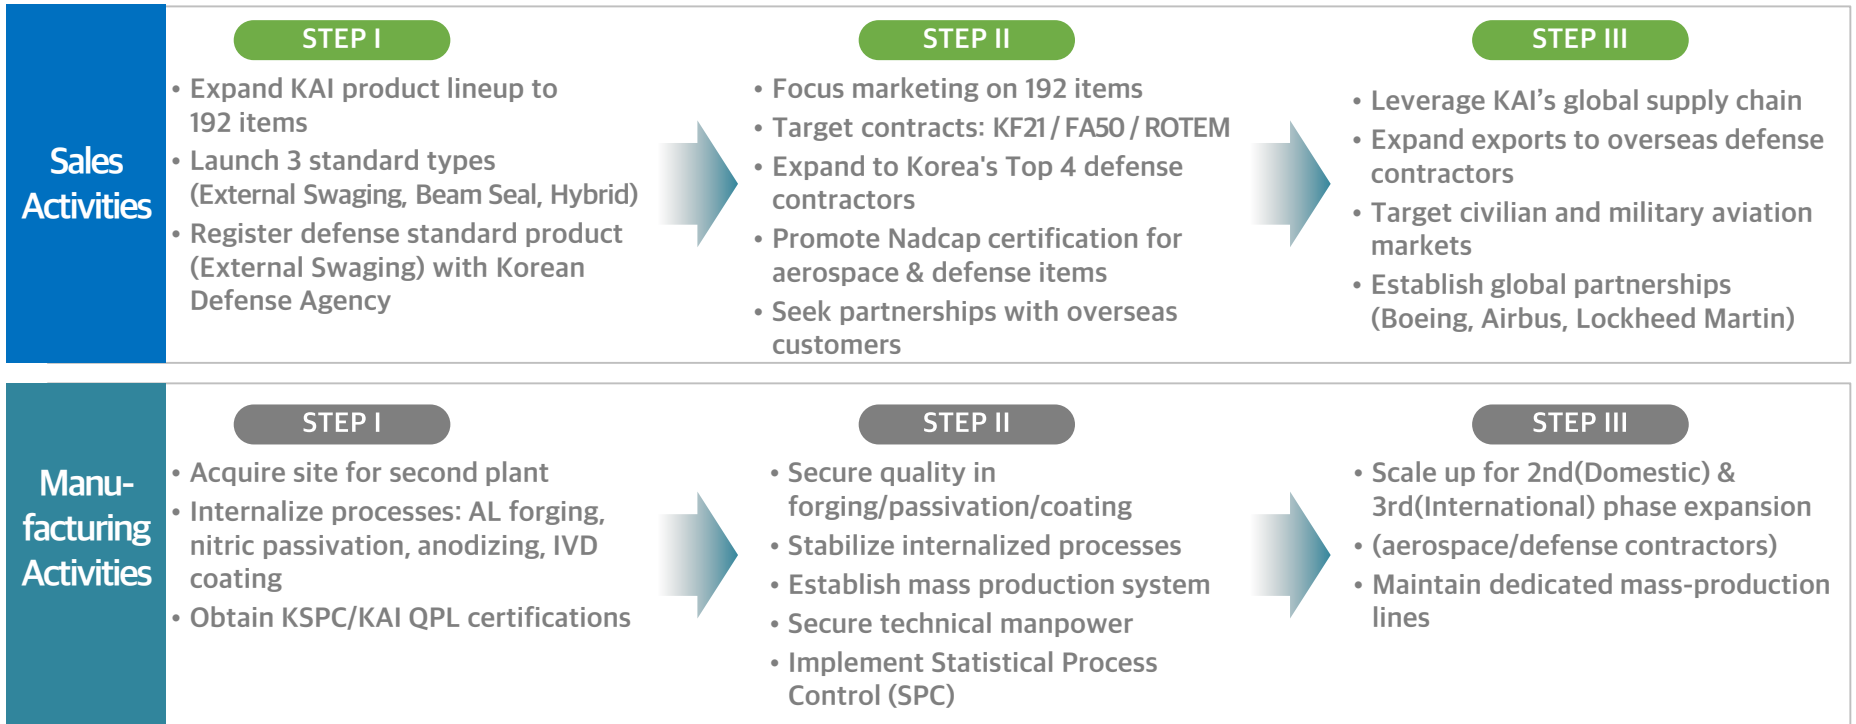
Sales Activities

STEP I

• Expand KAI product lineup to 192 items
• Launch 3 standard types (External Swaging, Beam Seal, Hybrid)
• Register defense standard product (External Swaging) with Korean Defense Agency

STEP II

• Focus marketing on 192 items
• Target contracts: KF21 / FA50 / ROTEM
• Expand to Korea's Top 4 defense contractors
• Promote Nadcap certification for aerospace & defense items
• Seek partnerships with overseas customers

STEP III

• Leverage KAI's global supply chain
• Expand exports to overseas defense contractors
• Target civilian and military aviation markets
• Establish global partnerships (Boeing, Airbus, Lockheed Martin)

Manufacturing Activities

STEP I

• Acquire site for second plant
• Internalize processes: AL forging, nitric passivation, anodizing, IVD coating
• Obtain KSPC/KAI QPL certifications

STEP II

• Secure quality in forging/passivation/coating
• Stabilize internalized processes
• Establish mass production system
• Secure technical manpower
• Implement Statistical Process Control (SPC)

STEP III

• Scale up for 2nd(Domestic) & 3rd(International) phase expansion
• (aerospace/defense contractors)
• Maintain dedicated mass-production lines